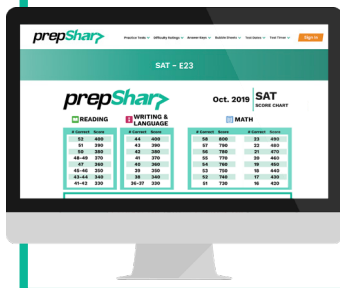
prepShar

Practice Tests Difficulty Ratings Answer Keys Bubble Sheets Test Dates Free Tutor Sign in

SAT – E23

prepShar

Oct. 2019 SAT SCORE CHART

READING

| # Correct | Score |
|---|---|
| 52 | 400 |
| 51 | 390 |
| 50 | 380 |
| 48-49 | 370 |
| 47 | 360 |
| 45-46 | 350 |
| 43-44 | 340 |
| 41-42 | 330 |

WRITING & LANGUAGE

| # Correct | Score |
|---|---|
| 44 | 400 |
| 43 | 390 |
| 42 | 380 |
| 41 | 370 |
| 40 | 360 |
| 39 | 350 |
| 38 | 340 |
| 36-37 | 330 |

MATH

| # Correct | Score | # Correct | Score |
|---|---|---|---|
| 58 | 800 | 33 | 490 |
| 57 | 790 | 22 | 480 |
| 56 | 780 | 21 | 470 |
| 55 | 770 | 20 | 460 |
| 54 | 760 | 19 | 450 |
| 53 | 750 | 18 | 440 |
| 52 | 740 | 17 | 430 |
| 51 | 730 | 16 | 420 |